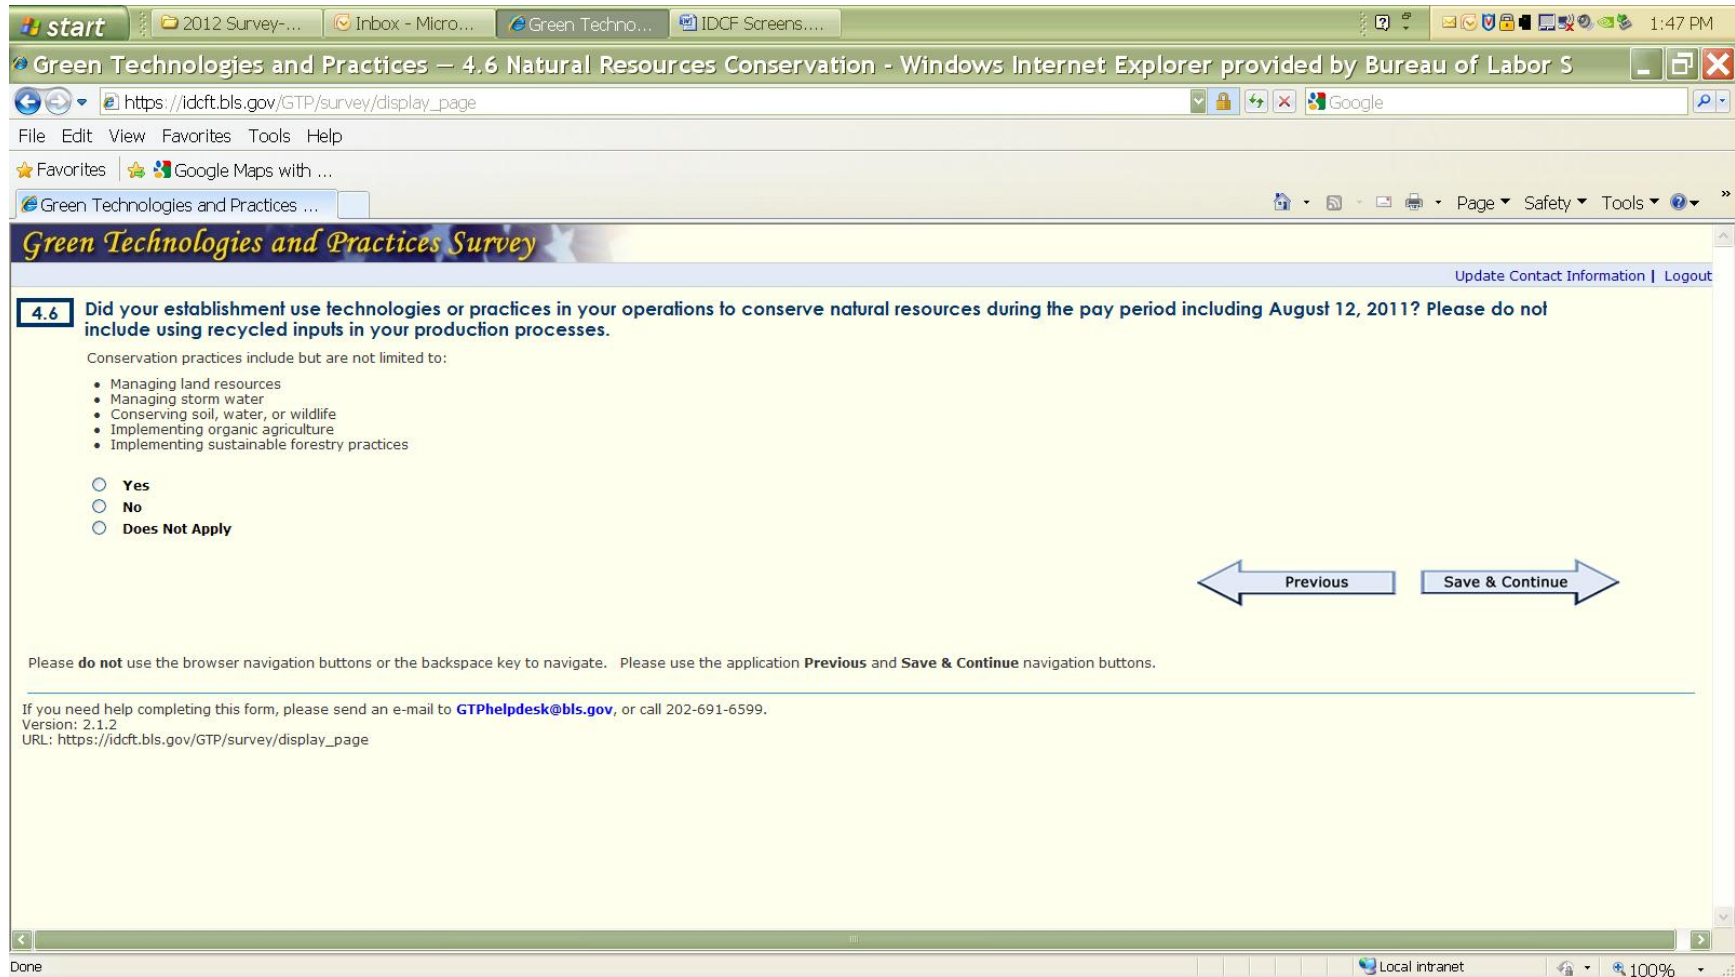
start | 2012 Survey-... | Inbox - Micro... | Green Techno... | IDCF Screens.... | 1:47 PM

Green Technologies and Practices — 4.6 Natural Resources Conservation - Windows Internet Explorer provided by Bureau of Labor S

https://idcft.bls.gov/GTP/survey/display_page

Google

File Edit View Favorites Tools Help

Favorites | Google Maps with ...

Green Technologies and Practices ...

Page ▾ Safety ▾ Tools ▾

Green Technologies and Practices Survey

Update Contact Information | Logout

4.6 Did your establishment use technologies or practices in your operations to conserve natural resources during the pay period including August 12, 2011? Please do not include using recycled inputs in your production processes.

Conservation practices include but are not limited to:

- Managing land resources
- Managing storm water
- Conserving soil, water, or wildlife
- Implementing organic agriculture
- Implementing sustainable forestry practices

Yes
No
Does Not Apply

Previous

Save & Continue

Please **do not** use the browser navigation buttons or the backspace key to navigate. Please use the application **Previous** and **Save & Continue** navigation buttons.

If you need help completing this form, please send an e-mail to **GTPhelpdesk@bls.gov**, or call 202-691-6599.
Version: 2.1.2
URL: https://idcft.bls.gov/GTP/survey/display_page

Done | Local intranet | 100%